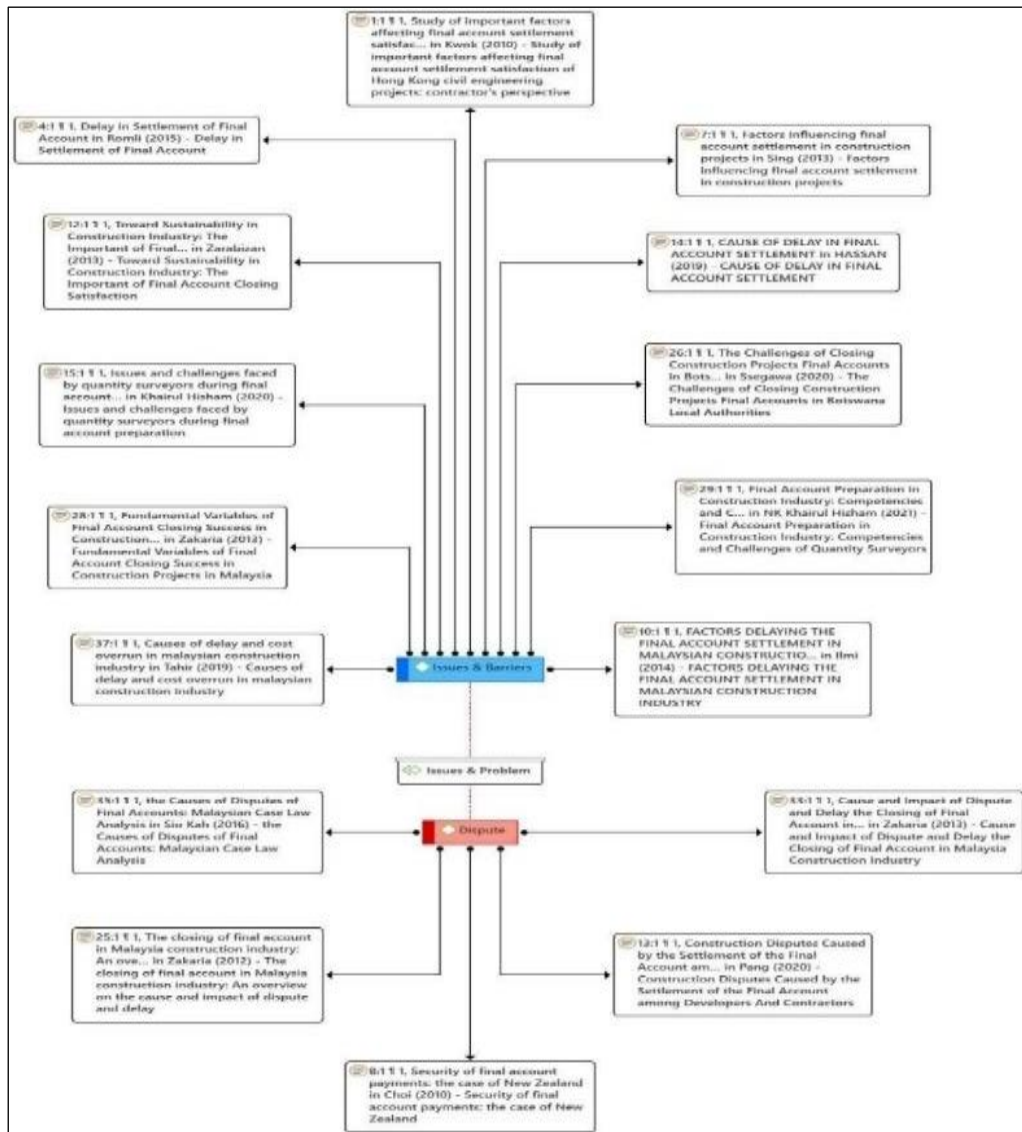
1:1 ¶ 1, Study of important factors affecting final account settlement satisfac... in Kwok (2010) - Study of important factors affecting final account settlement satisfaction of Hong Kong civil engineering projects: contractor's perspective

4:1 ¶ 1, Delay in Settlement of Final Account in Romli (2015) - Delay in Settlement of Final Account

7:1 ¶ 1, Factors influencing final account settlement in construction projects in Sing (2013) - Factors influencing final account settlement in construction projects

12:1 ¶ 1, Toward Sustainability in Construction Industry: The Important of Final... in Zarabizan (2013) - Toward Sustainability in Construction Industry: The Important of Final Account Closing Satisfaction

14:1 ¶ 1, CAUSE OF DELAY IN FINAL ACCOUNT SETTLEMENT in HASSAN (2019) - CAUSE OF DELAY IN FINAL ACCOUNT SETTLEMENT

15:1 ¶ 1, Issues and challenges faced by quantity surveyors during final account... in Khairul Hisham (2020) - Issues and challenges faced by quantity surveyors during final account preparation

26:1 ¶ 1, The Challenges of Closing Construction Projects Final Accounts in Bots... in Ssegawa (2020) - The Challenges of Closing Construction Projects Final Accounts in Botswana Local Authorities

28:1 ¶ 1, Fundamental Variables of Final Account Closing Success in Construction... in Zakaria (2012) - Fundamental Variables of Final Account Closing Success in Construction Projects in Malaysia

29:1 ¶ 1, Final Account Preparation in Construction Industry: Competencies and C... in NK Khairul Hisham (2021) - Final Account Preparation in Construction Industry: Competencies and Challenges of Quantity Surveyors

37:1 ¶ 1, Causes of delay and cost overrun in malaysian construction industry in Tahir (2019) - Causes of delay and cost overrun in malaysian construction industry

Issues & Barriers

10:1 ¶ 1, FACTORS DELAYING THE FINAL ACCOUNT SETTLEMENT IN MALAYSIAN CONSTRUCTIO... in Ilmi (2014) - FACTORS DELAYING THE FINAL ACCOUNT SETTLEMENT IN MALAYSIAN CONSTRUCTION INDUSTRY

Issues & Problem

33:1 ¶ 1, the Causes of Disputes of Final Accounts: Malaysian Case Law Analysis in Siu Kah (2016) - the Causes of Disputes of Final Accounts: Malaysian Case Law Analysis

Dispute

11:1 ¶ 1, Cause and Impact of Dispute and Delay the Closing of Final Account in... in Zakaria (2012) - Cause and Impact of Dispute and Delay the Closing of Final Account in Malaysia Construction Industry

25:1 ¶ 1, The closing of final account in Malaysia construction industry: An ove... in Zakaria (2012) - The closing of final account in Malaysia construction industry: An overview on the cause and impact of dispute and delay

13:1 ¶ 1, Construction Disputes Caused by the Settlement of the Final Account am... in Pang (2020) - Construction Disputes Caused by the Settlement of the Final Account among Developers And Contractors

8:1 ¶ 1, Security of final account payments: the case of New Zealand in Choi (2010) - Security of final account payments: the case of New Zealand